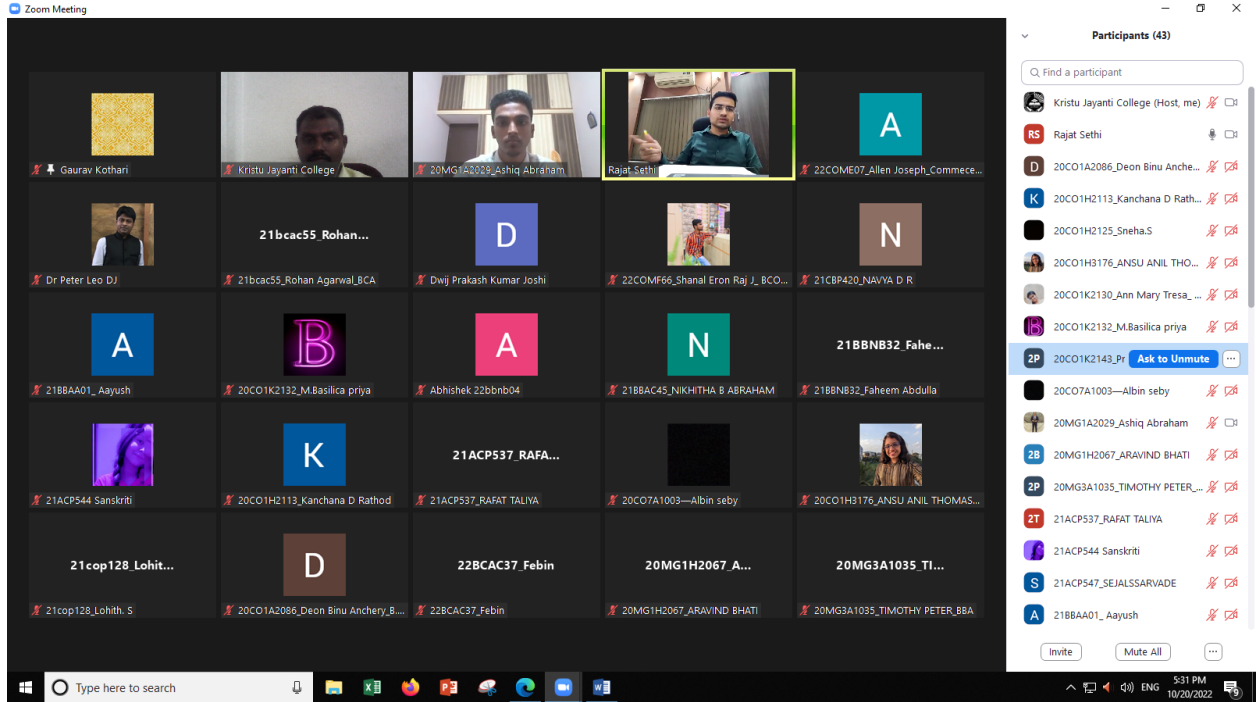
Zoom Meeting

Gaurav Kothari
Kristu Jayanti College
20MG1A2029_Ashiq Abraham
Rajat Sethi
A
22COME07_Allen Joseph_Commece...

Dr Peter Leo DJ
21bcac55_Rohan...
21bcac55_Rohan Agarwal_BCA
D
Dwij Prakash Kumar Joshi
22COMF66_Shanal Eron Raj J_ BCO...
N
21CBP420_NAVYA D R

A
21BBAA01_ Aayush
B
20CO1K2132_M.Basilica priya
A
Abhishek 22bbnb04
N
21BBAC45_NIKHITHA B ABRAHAM
21BBNB32_Fahe...
21BBNB32_Faheem Abdulla

21ACP544 Sanskriti
K
20CO1H2113_Kanchana D Rathod
21ACP537_RAFA...
21ACP537_RAFAT TALIYA
20CO7A1003—Albin seby
20CO1H3176_ANSU ANIL THOMAS...

21cop128_Lohit...
21cop128_Lohith. S
D
20CO1A2086_Deon Binu Anchery_B...
22BCAC37_Febin
22BCAC37_Febin
20MG1H2067_A...
20MG1H2067_ARAVIND BHATI
20MG3A1035_TI...
20MG3A1035_TIMOTHY PETER_BBA

Participants (43)
Find a participant
Kristu Jayanti College (Host, me)
RS Rajat Sethi
D 20CO1A2086_Deon Binu Anche...
K 20CO1H2113_Kanchana D Rath...
20CO1H2125_Sneha.S
20CO1H3176_ANSU ANIL THO...
20CO1K2130_Ann Mary Tresa_...
20CO1K2132_M.Basilica priya
2P 20CO1K2143_Pr Ask to Unmute ...
20CO7A1003—Albin seby
20MG1A2029_Ashiq Abraham
2B 20MG1H2067_ARAVIND BHATI
2P 20MG3A1035_TIMOTHY PETER_...
2T 21ACP537_RAFAT TALIYA
21ACP544 Sanskriti
S 21ACP547_SEJALSSARVADE
A 21BBAA01_ Aayush
Invite
Mute All
...

Type here to search
ENG 5:31 PM 10/20/2022
9